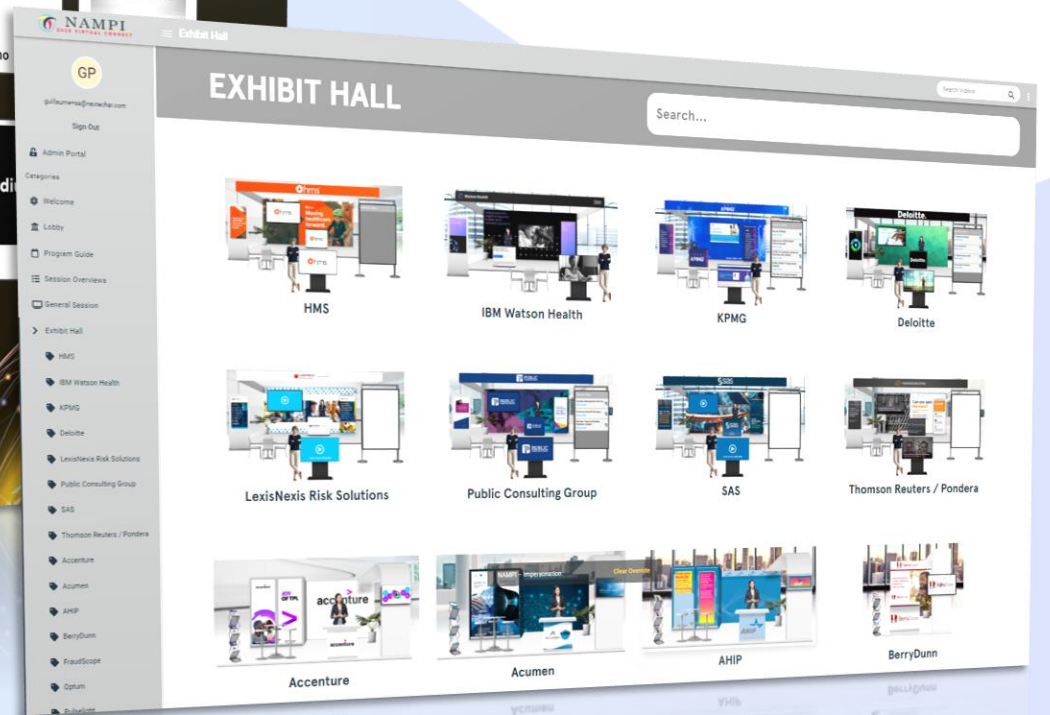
NAMPI
2020 VIRTUAL CONNECT

Exhibit Hall

GP
guillaumensa@nexechar.com
Sign Out

Admin Portal
Categories
Welcome
Lobby
Program Guide
Session Overviews
General Session
Exhibit Hall
HMS
IBM Watson Health
KPMG
Deloitte
LexisNexis Risk Solutions
Public Consulting Group
SAS
Thomson Reuters / Pondera
Accenture
Acumen
AHIP
BerryDunn
FraudScope
Optum
Pulselight

EXHIBIT HALL

Search Videos

Search...

HMS
IBM Watson Health
KPMG
Deloitte
LexisNexis Risk Solutions
Public Consulting Group
SAS
Thomson Reuters / Pondera
Accenture
Acumen
AHIP
BerryDunn